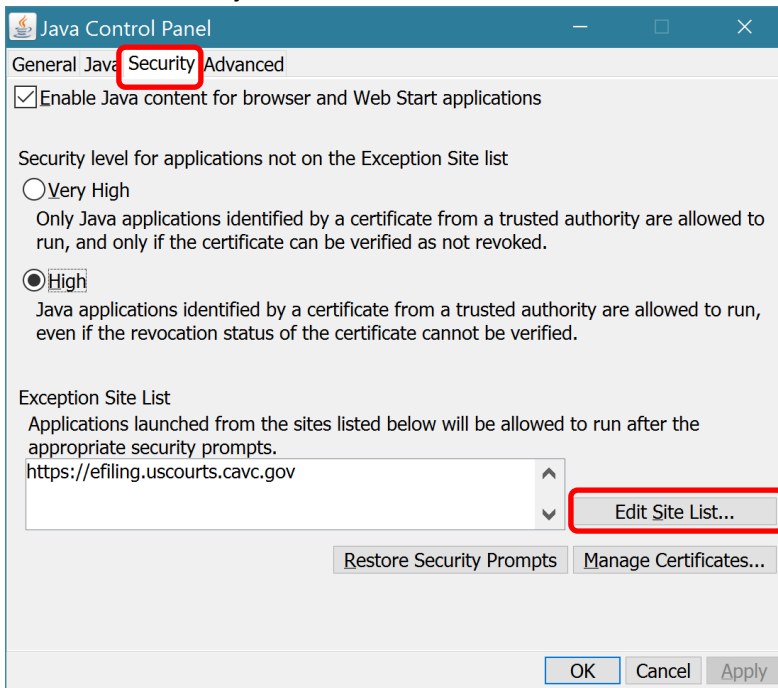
Java Control Panel

General Java Security Advanced

Enable Java content for browser and Web Start applications

Security level for applications not on the Exception Site list

Very High

Only Java applications identified by a certificate from a trusted authority are allowed to run, and only if the certificate can be verified as not revoked.

High

Java applications identified by a certificate from a trusted authority are allowed to run, even if the revocation status of the certificate cannot be verified.

Exception Site List

Applications launched from the sites listed below will be allowed to run after the appropriate security prompts.

https://efiling.uscourts.cavc.gov

Edit Site List...

Restore Security Prompts

Manage Certificates...

OK Cancel Apply